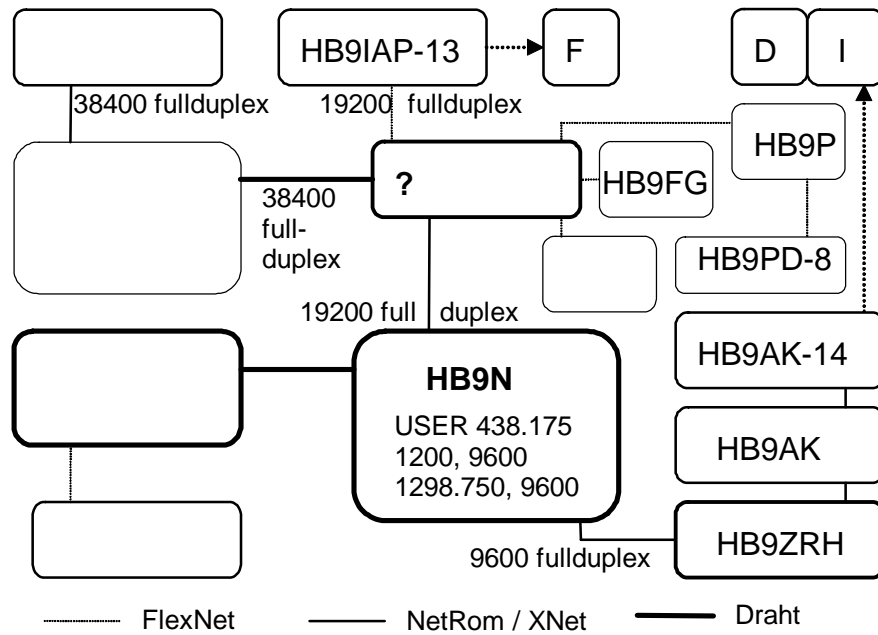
HB9IAP-13

F

D

I

38400 fullduplex

19200 fullduplex

HB9P

?

HB9FG

38400 full-duplex

HB9PD-8

19200 full duplex

HB9AK-14

HB9N

USER 438.175
1200, 9600
1298.750, 9600

HB9AK

HB9ZRH

9600 fullduplex

FlexNet

NetRom / XNet

Draht